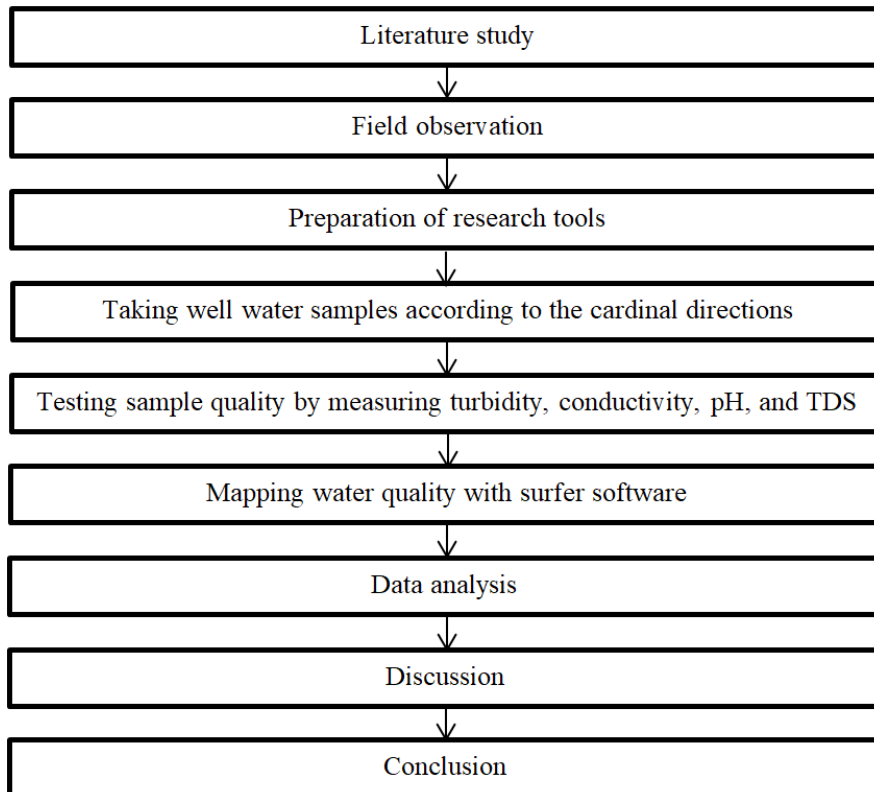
Literature study

Field observation

Preparation of research tools

Taking well water samples according to the cardinal directions

Testing sample quality by measuring turbidity, conductivity, pH, and TDS

Mapping water quality with surfer software

Data analysis

Discussion

Conclusion